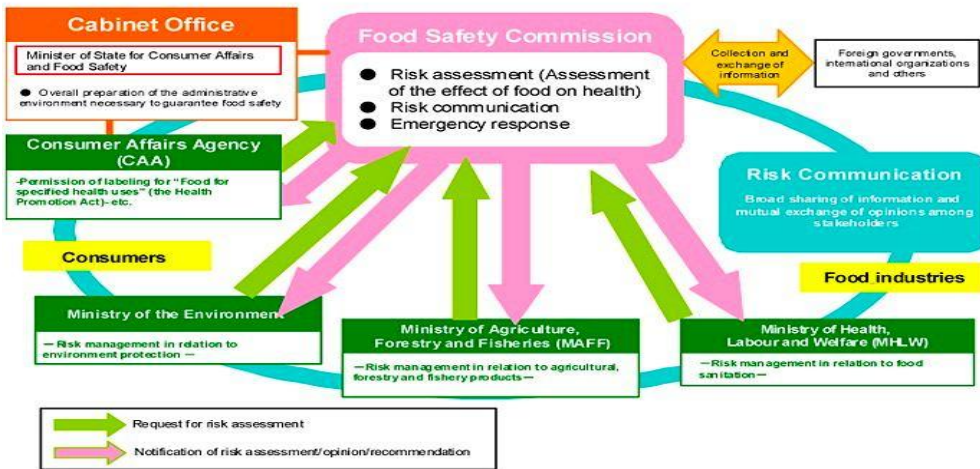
Cabinet Office

Minister of State for Consumer Affairs and Food Safety

● Overall preparation of the administrative environment necessary to guarantee food safety

Food Safety Commission

● Risk assessment (Assessment of the effect of food on health)
● Risk communication
● Emergency response

Collection and exchange of information

Foreign governments, international organizations and others

Consumer Affairs Agency (CAA)

-Permission of labeling for "Food for specified health uses" (the Health Promotion Act)- etc.

Risk Communication

Broad sharing of information and mutual exchange of opinions among stakeholders

Consumers

Food industries

Ministry of the Environment

— Risk management in relation to environment protection —

Ministry of Agriculture, Forestry and Fisheries (MAFF)

—Risk management in relation to agricultural, forestry and fishery products—

Ministry of Health, Labour and Welfare (MHLW)

—Risk management in relation to food sanitation—

Request for risk assessment

Notification of risk assessment/opinion/recommendation